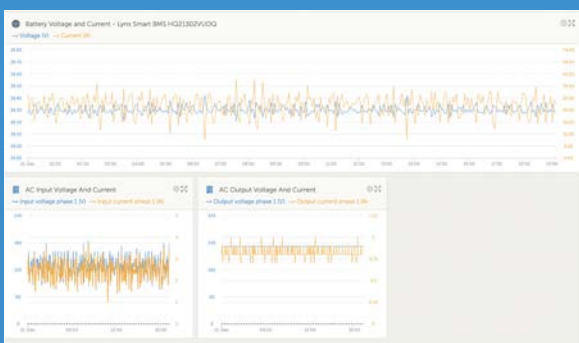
Battery Voltage and Current - Lynx Smart BMS HQ2130ZVUOQ

Voltage (V) Current (A)

AC Input Voltage And Current

Input voltage phase 1 (V) Input current phase 1 (A)

AC Output Voltage And Current

Output voltage phase 1 (V) Output current phase 1 (A)